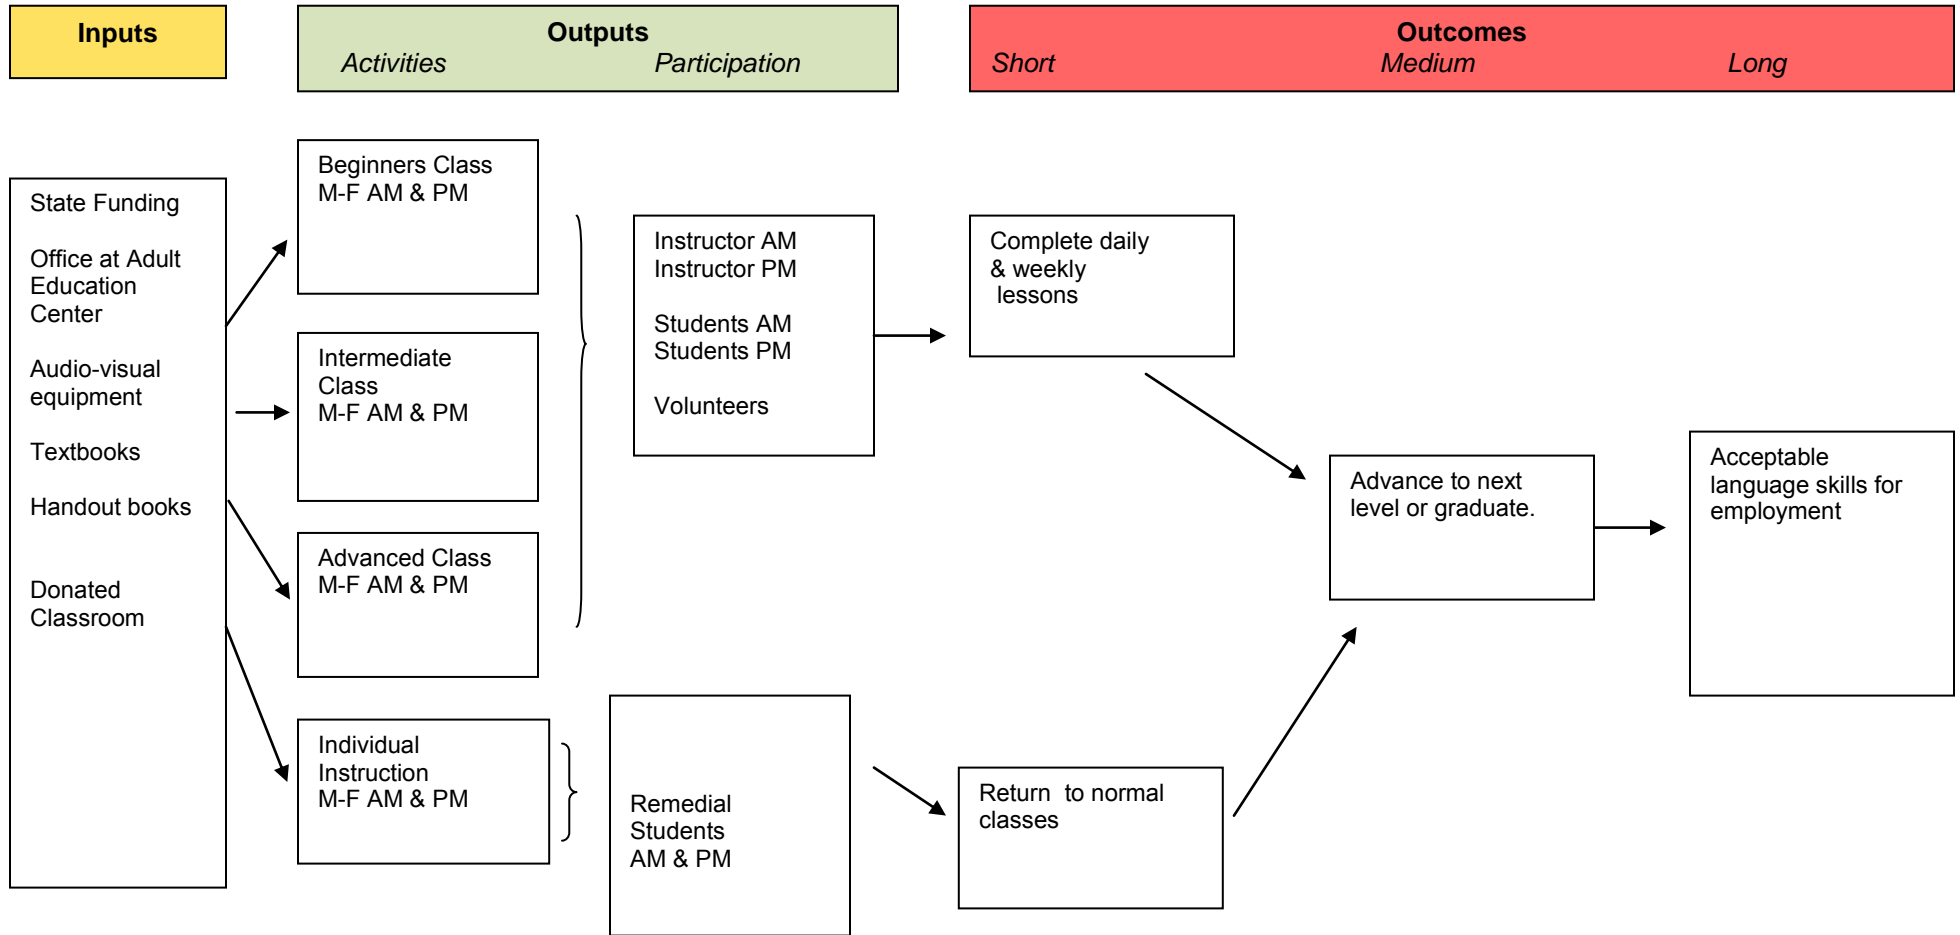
Inputs

Outputs
Activities Participation

Outcomes
Short Medium Long

State Funding

Office at Adult Education Center

Audio-visual equipment

Textbooks

Handout books

Donated Classroom

Beginners Class
M-F AM & PM

Intermediate Class
M-F AM & PM

Advanced Class
M-F AM & PM

Individual Instruction
M-F AM & PM

Instructor AM
Instructor PM

Students AM
Students PM

Volunteers

Remedial Students
AM & PM

Complete daily & weekly lessons

Return to normal classes

Advance to next level or graduate.

Acceptable language skills for employment